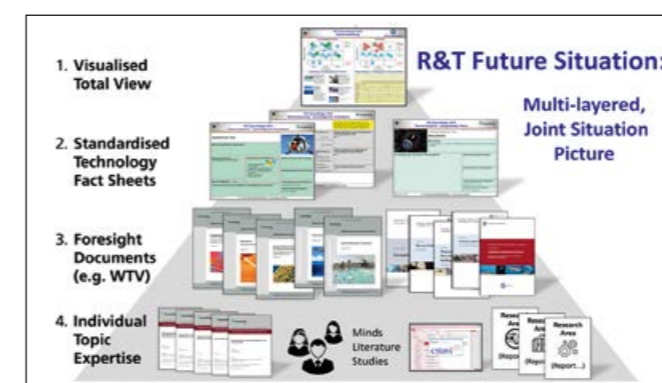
1. Visualised Total View

R&T Future Situation:

Multi-layered, Joint Situation Picture

2. Standardised Technology Fact Sheets

3. Foresight Documents (e.g. WTV)

4. Individual Topic Expertise

Minds Literature Studies

Research Area (Report...)

Research Area (Report...)

Research Area (Report...)